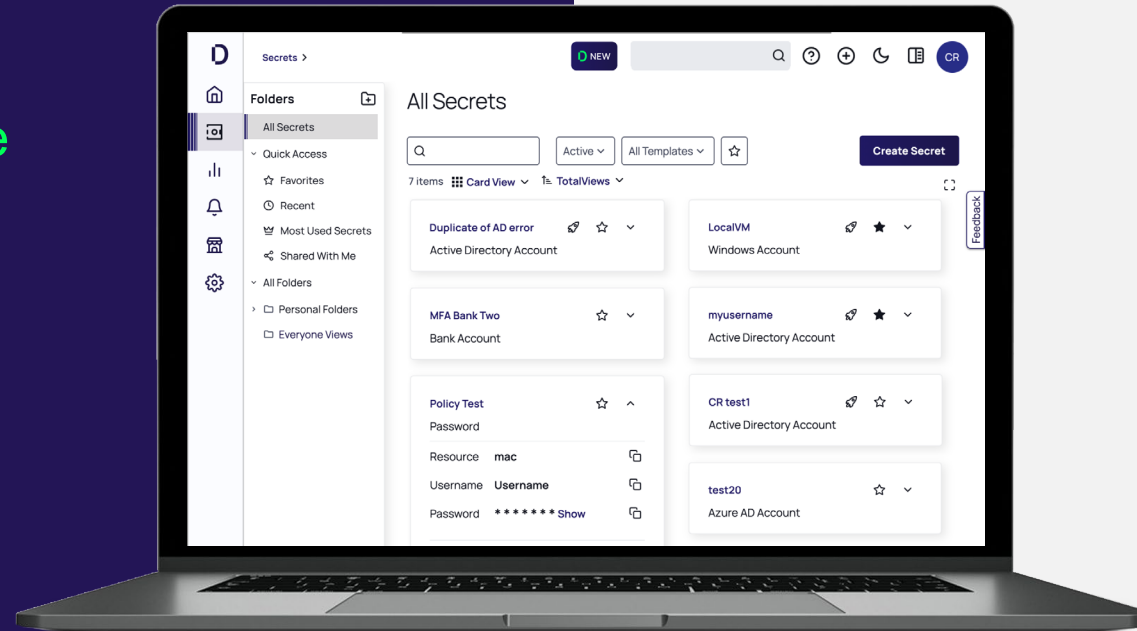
e

D

Secrets >

NEW

CR

Folders

All Secrets

Quick Access

Favorites

Recent

Most Used Secrets

Shared With Me

All Folders

Personal Folders

Everyone Views

All Secrets

Active

All Templates

Create Secret

7 items Card View TotalViews

Duplicate of AD error
Active Directory Account

LocalVM
Windows Account

MFA Bank Two
Bank Account

myusername
Active Directory Account

Policy Test
Password

Resource mac

Username Username

Password ******* Show

CR test1
Active Directory Account

test20
Azure AD Account

Feedback